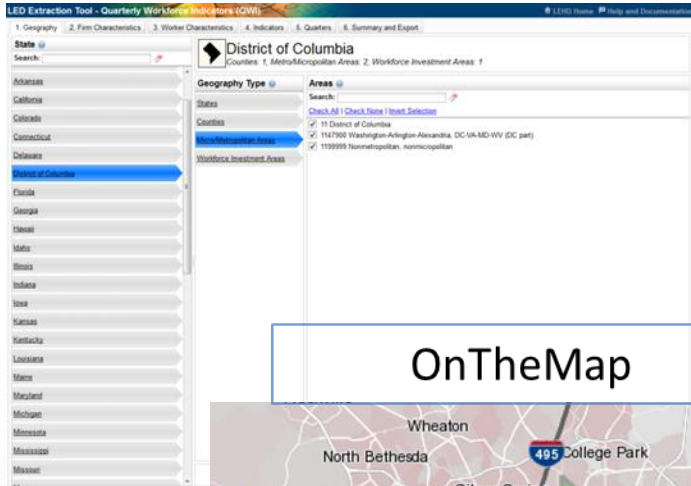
LED Extraction Tool - Quarterly Workforce Indicators (QWI)

LEHD Home | Help and Documentation

1. Geography | 2. Firm Characteristics | 3. Worker Characteristics | 4. Indicators | 5. Quarters | 6. Summary and Export

State

Search:

Arkansas
California
Colorado
Connecticut
Delaware
District of Columbia
Florida
Georgia
Hawaii
Idaho
Illinois
Indiana
Iowa
Kansas
Kentucky
Louisiana
Maine
Maryland
Michigan
Minnesota
Mississippi
Missouri

District of Columbia
Counties: 1, Metro/Micropolitan Areas: 2, Workforce Investment Areas: 1

Geography Type

States
Counties
Micro/Metropolitan Areas
Workforce Investment Areas

Areas

Search:

Check All | Check None | Invert Selection

11 District of Columbia
1147900 Washington-Arlington-Alexandria, DC-VA-MD-WV (DC part)
1199999 Nonmetropolitan, nonmicropolitan

OnTheMap

Wheaton
North Bethesda
495
College Park